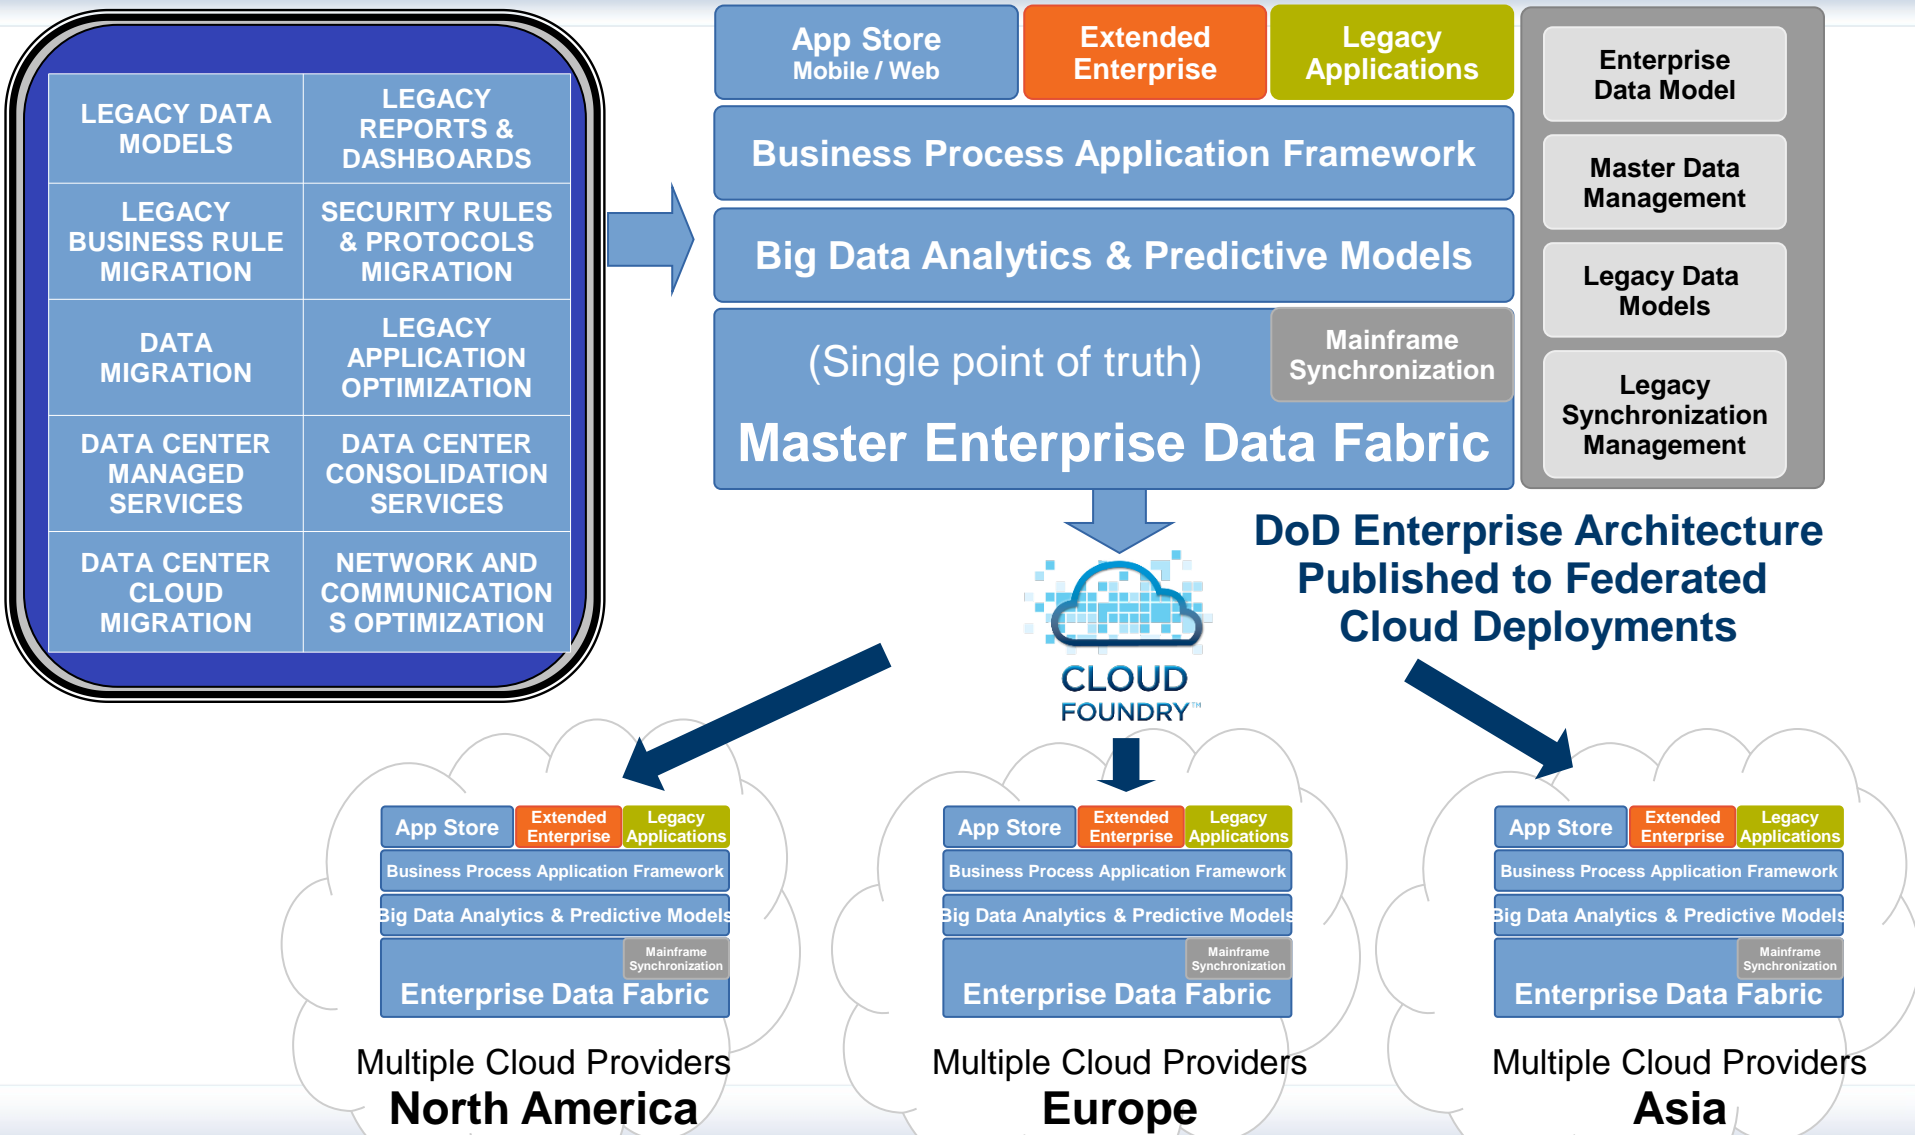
| LEGACY DATA MODELS | LEGACY REPORTS & DASHBOARDS |
|---|---|
| LEGACY BUSINESS RULE MIGRATION | SECURITY RULES & PROTOCOLS MIGRATION |
| DATA MIGRATION | LEGACY APPLICATION OPTIMIZATION |
| DATA CENTER MANAGED SERVICES | DATA CENTER CONSOLIDATION SERVICES |
| DATA CENTER CLOUD MIGRATION | NETWORK AND COMMUNICATIONS OPTIMIZATION |

App Store Mobile / Web

Extended Enterprise

Legacy Applications

Business Process Application Framework

Big Data Analytics & Predictive Models

(Single point of truth)

Mainframe Synchronization

Master Enterprise Data Fabric

Enterprise Data Model

Master Data Management

Legacy Data Models

Legacy Synchronization Management

DoD Enterprise Architecture Published to Federated Cloud Deployments

CLOUD FOUNDRY™

App Store
Extended Enterprise
Legacy Applications
Business Process Application Framework
Big Data Analytics & Predictive Models
Mainframe Synchronization
Enterprise Data Fabric
Multiple Cloud Providers
North America

App Store
Extended Enterprise
Legacy Applications
Business Process Application Framework
Big Data Analytics & Predictive Models
Mainframe Synchronization
Enterprise Data Fabric
Multiple Cloud Providers
Europe

App Store
Extended Enterprise
Legacy Applications
Business Process Application Framework
Big Data Analytics & Predictive Models
Mainframe Synchronization
Enterprise Data Fabric
Multiple Cloud Providers
Asia